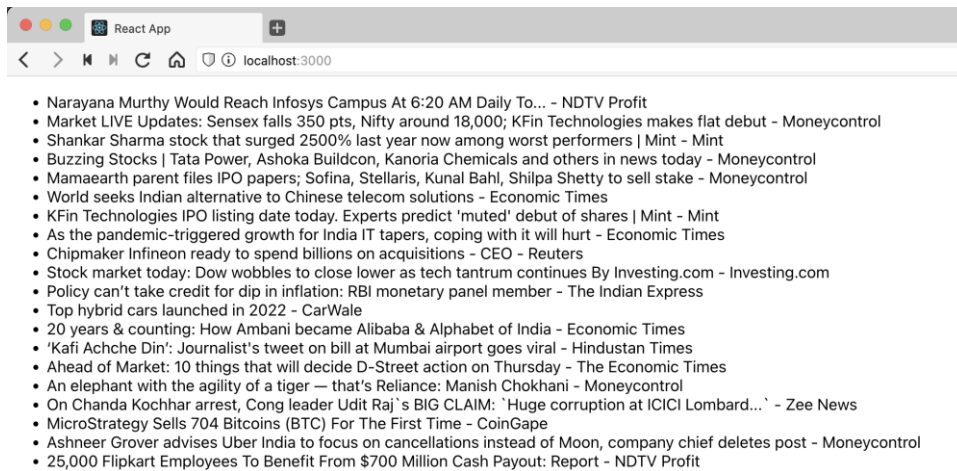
React App

localhost:3000

- Narayana Murthy Would Reach Infosys Campus At 6:20 AM Daily To... - NDTV Profit
- Market LIVE Updates: Sensex falls 350 pts, Nifty around 18,000; KFin Technologies makes flat debut - Moneycontrol
- Shankar Sharma stock that surged 2500% last year now among worst performers | Mint - Mint
- Buzzing Stocks | Tata Power, Ashoka Buildcon, Kanoria Chemicals and others in news today - Moneycontrol
- Mamaearth parent files IPO papers; Sofina, Stellaris, Kunal Bahl, Shilpa Shetty to sell stake - Moneycontrol
- World seeks Indian alternative to Chinese telecom solutions - Economic Times
- KFin Technologies IPO listing date today. Experts predict 'muted' debut of shares | Mint - Mint
- As the pandemic-triggered growth for India IT tapers, coping with it will hurt - Economic Times
- Chipmaker Infineon ready to spend billions on acquisitions - CEO - Reuters
- Stock market today: Dow wobbles to close lower as tech tantrum continues By Investing.com - Investing.com
- Policy can't take credit for dip in inflation: RBI monetary panel member - The Indian Express
- Top hybrid cars launched in 2022 - CarWale
- 20 years & counting: How Ambani became Alibaba & Alphabet of India - Economic Times
- 'Kafi Achche Din': Journalist's tweet on bill at Mumbai airport goes viral - Hindustan Times
- Ahead of Market: 10 things that will decide D-Street action on Thursday - The Economic Times
- An elephant with the agility of a tiger — that's Reliance: Manish Chokhani - Moneycontrol
- On Chanda Kochhar arrest, Cong leader Udit Raj`s BIG CLAIM: `Huge corruption at ICICI Lombard...` - Zee News
- MicroStrategy Sells 704 Bitcoins (BTC) For The First Time - CoinGape
- Ashneer Grover advises Uber India to focus on cancellations instead of Moon, company chief deletes post - Moneycontrol
- 25,000 Flipkart Employees To Benefit From $700 Million Cash Payout: Report - NDTV Profit